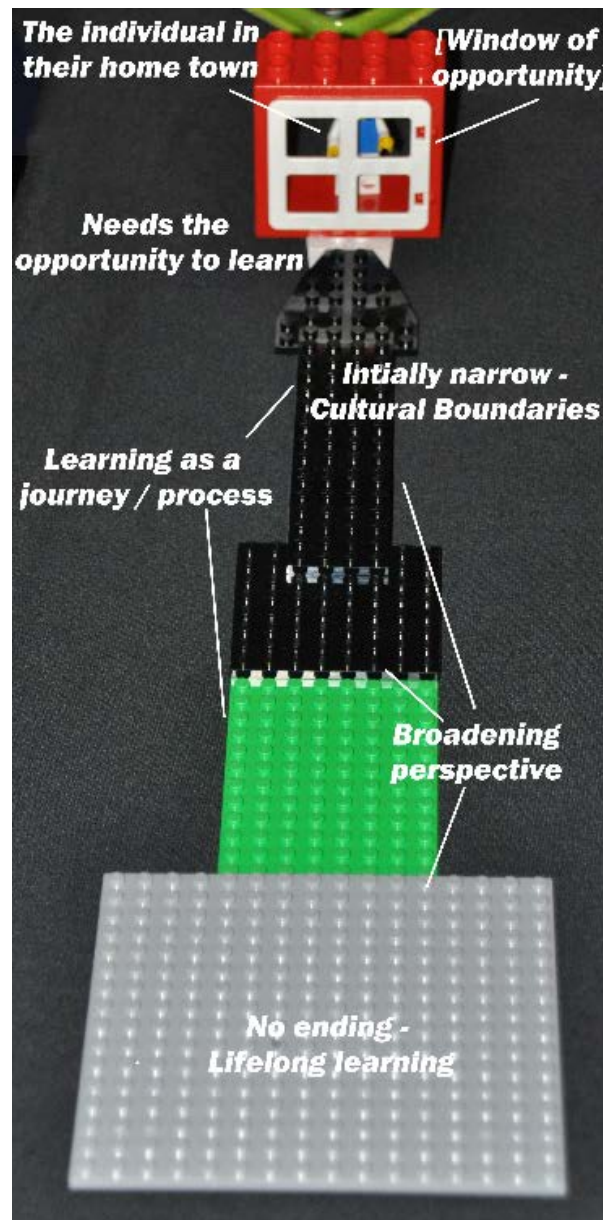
The individual in their home town

[Window of opportunity]

Needs the opportunity to learn

Intially narrow - Cultural Boundaries

Learning as a journey / process

Broadening perspective

No ending - Lifelong learning